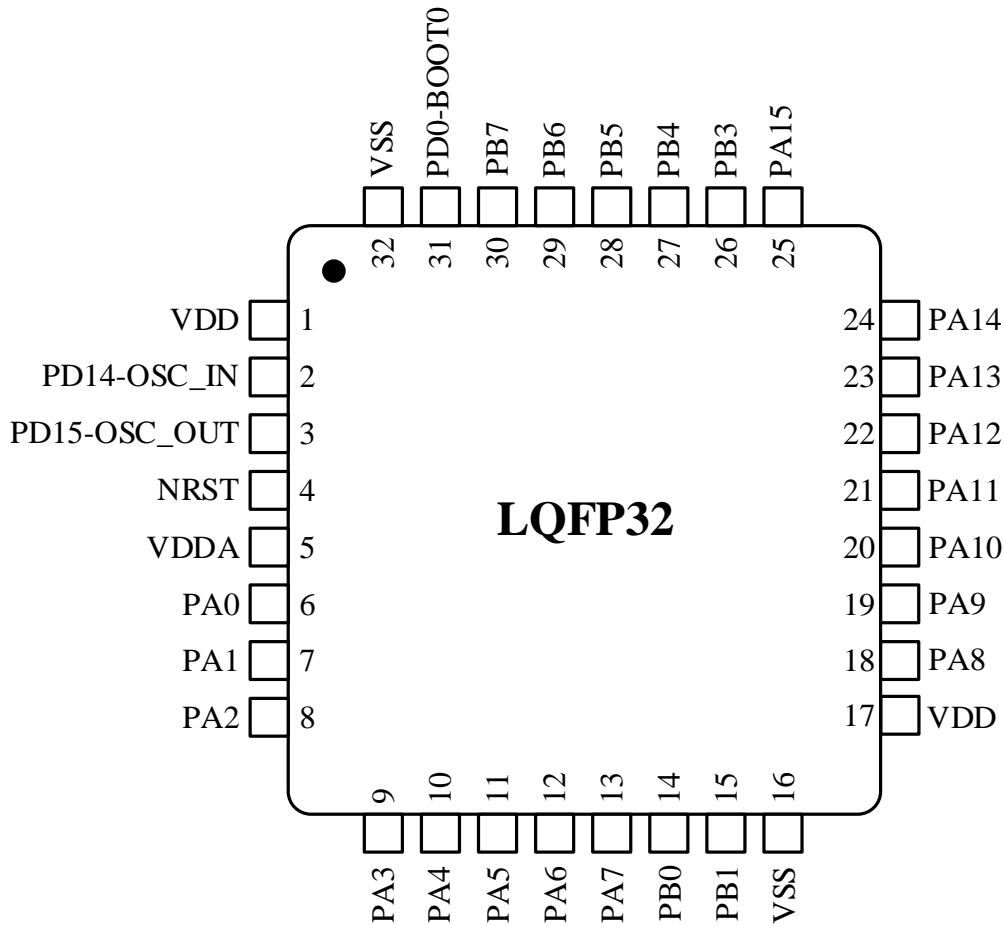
VSS 32
PD0-BOOT0 31
PB7 30
PB6 29
PB5 28
PB4 27
PB3 26
PA15 25

VDD 1
PD14-OSC_IN 2
PD15-OSC_OUT 3
NRST 4
VDDA 5
PA0 6
PA1 7
PA2 8

LQFP32

24 PA14
23 PA13
22 PA12
21 PA11
20 PA10
19 PA9
18 PA8
17 VDD

9 PA3
10 PA4
11 PA5
12 PA6
13 PA7
14 PB0
15 PB1
16 VSS